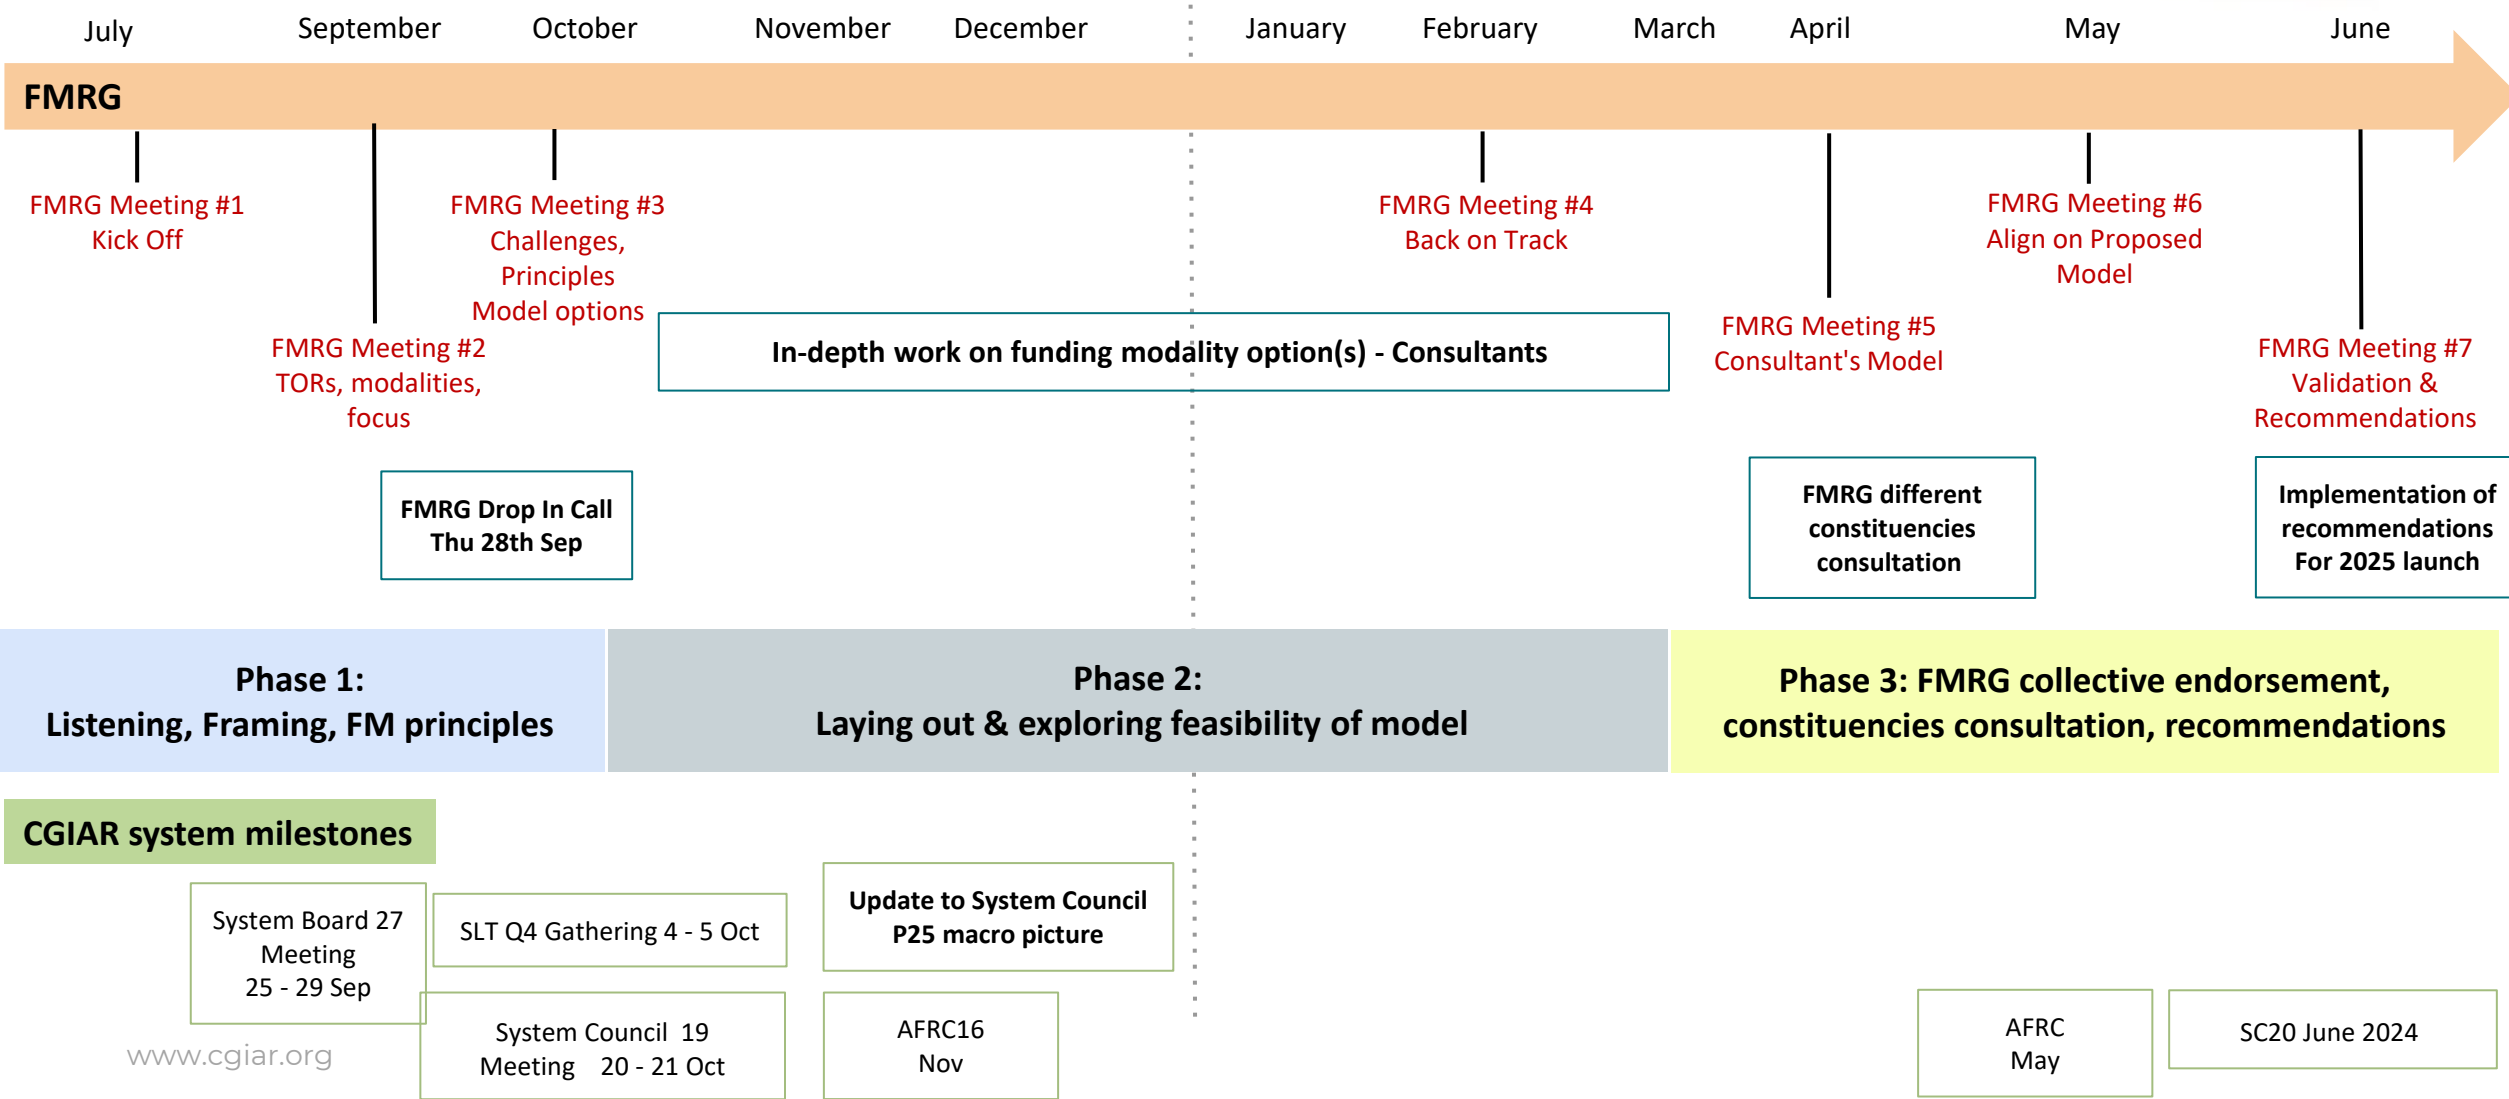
July September October November December January February March April May June

FMRG

FMRG Meeting #1
Kick Off

FMRG Meeting #2
TORs, modalities, focus

FMRG Meeting #3
Challenges, Principles
Model options

FMRG Meeting #4
Back on Track

FMRG Meeting #5
Consultant's Model

FMRG Meeting #6
Align on Proposed Model

FMRG Meeting #7
Validation & Recommendations

In-depth work on funding modality option(s) - Consultants

FMRG Drop In Call
Thu 28th Sep

FMRG different constituencies consultation

Implementation of recommendations
For 2025 launch

Phase 1:
Listening, Framing, FM principles

Phase 2:
Laying out & exploring feasibility of model

Phase 3: FMRG collective endorsement, constituencies consultation, recommendations

CGIAR system milestones

System Board 27 Meeting
25 - 29 Sep

SLT Q4 Gathering 4 - 5 Oct

Update to System Council
P25 macro picture

System Council 19 Meeting 20 - 21 Oct

AFRC16
Nov

AFRC
May

SC20 June 2024

www.cgiar.org